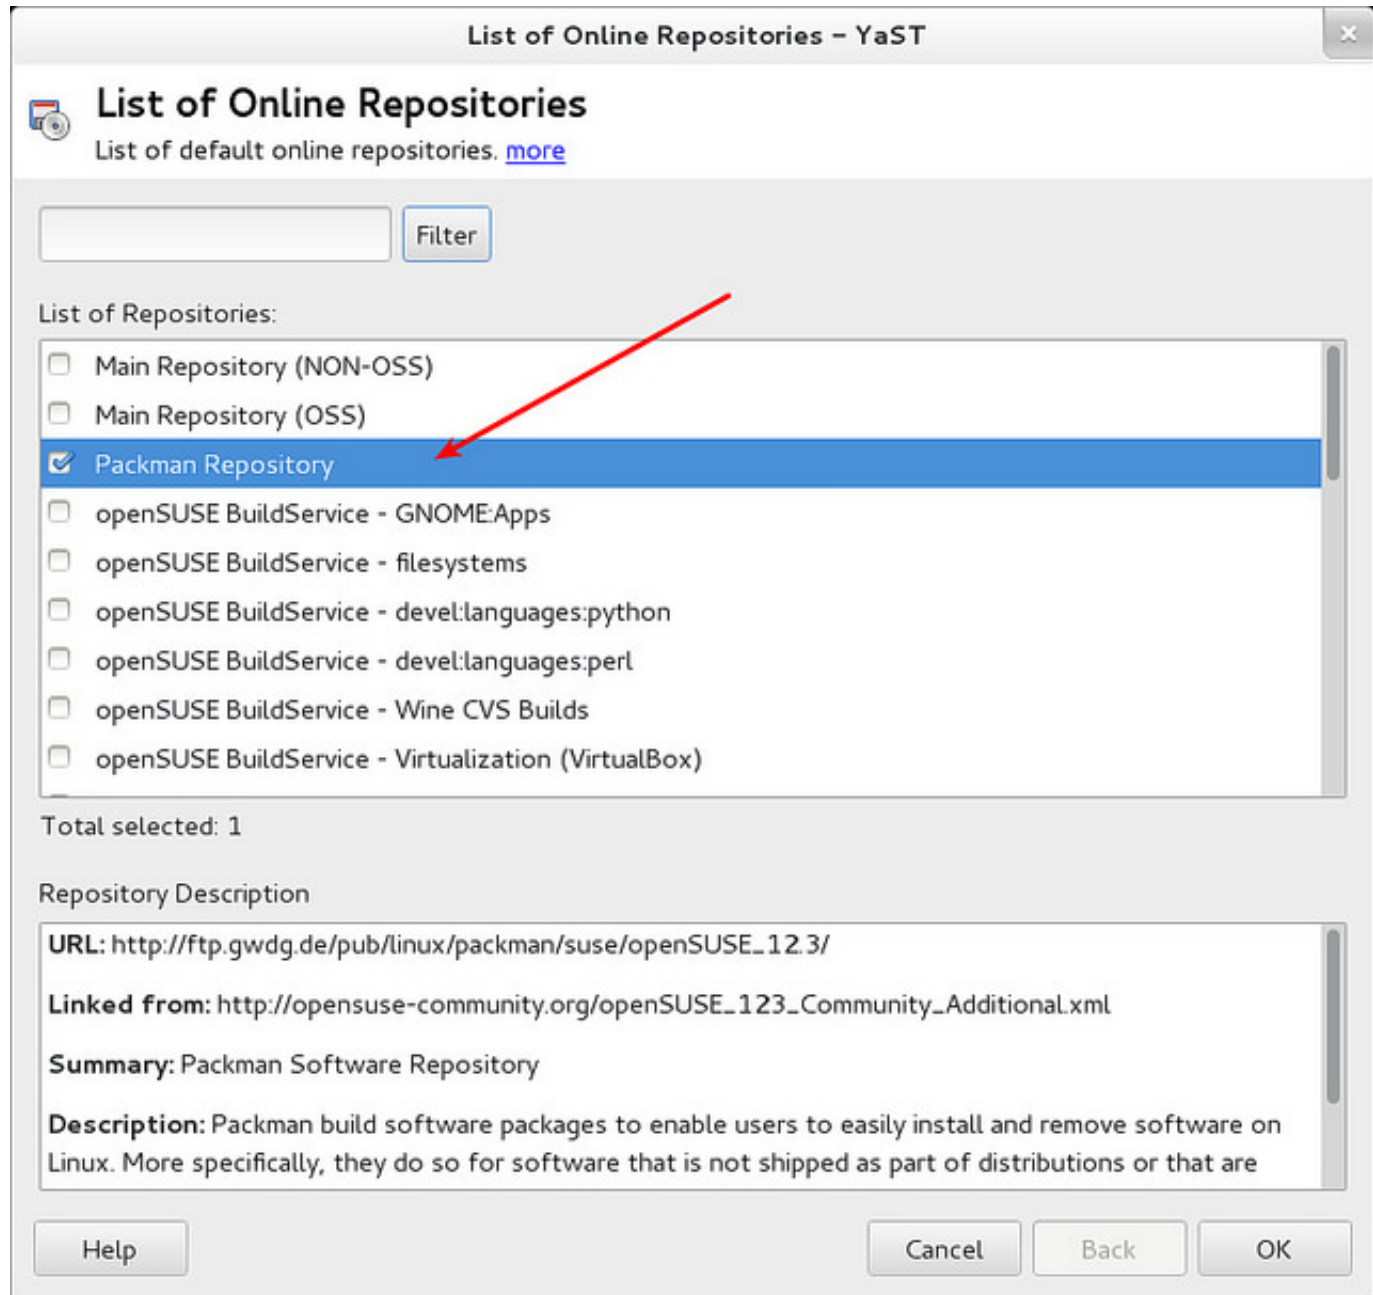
List of Online Repositories – YaST

List of Online Repositories
List of default online repositories. more

Filter

List of Repositories:

Main Repository (NON-OSS)
Main Repository (OSS)
Packman Repository
openSUSE BuildService - GNOME:Apps
openSUSE BuildService - filesystems
openSUSE BuildService - devel:languages:python
openSUSE BuildService - devel:languages:perl
openSUSE BuildService - Wine CVS Builds
openSUSE BuildService - Virtualization (VirtualBox)

Total selected: 1

Repository Description

URL: http://ftp.gwdg.de/pub/linux/packman/suse/openSUSE_12.3/

Linked from: http://opensuse-community.org/openSUSE_123_Community_Additional.xml

Summary: Packman Software Repository

Description: Packman build software packages to enable users to easily install and remove software on Linux. More specifically, they do so for software that is not shipped as part of distributions or that are

Help

Cancel

Back

OK